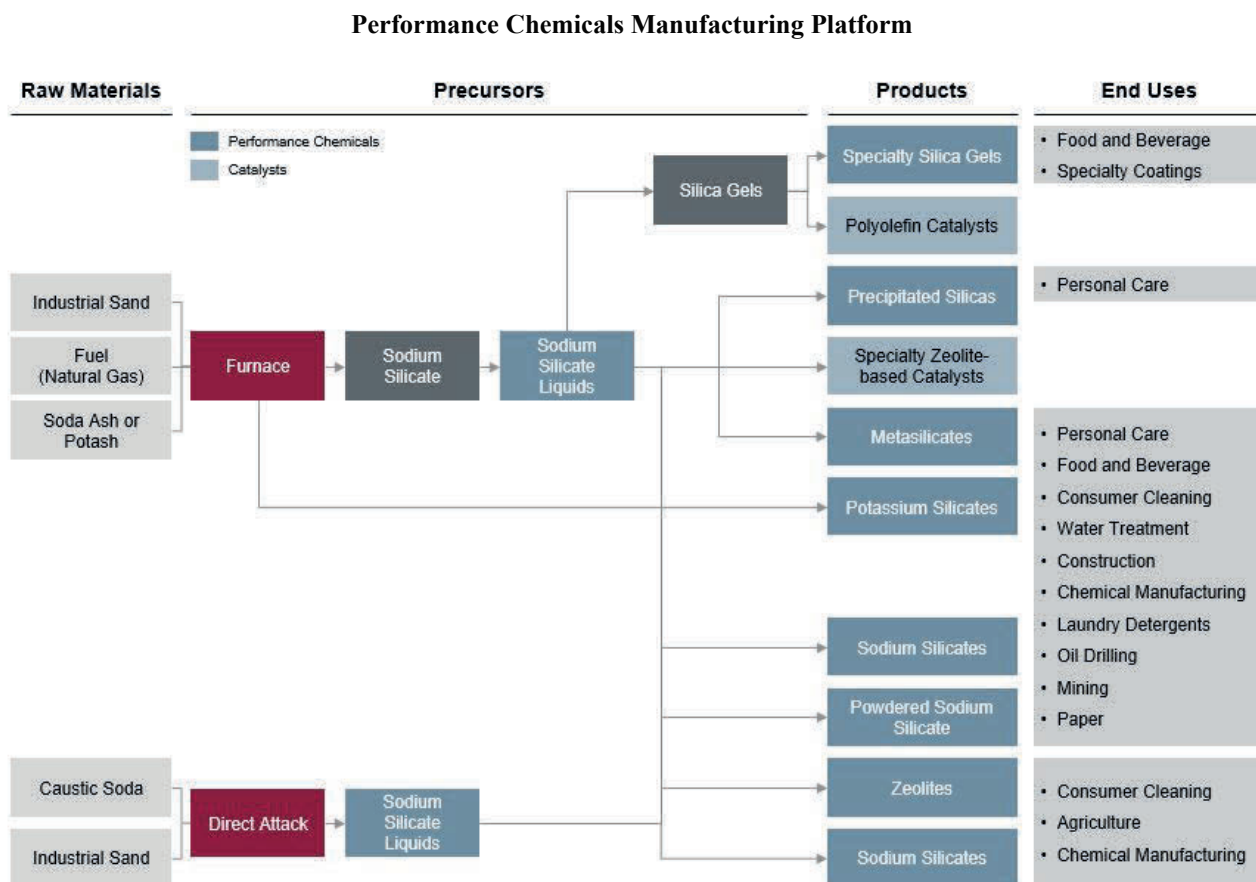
Performance Chemicals Manufacturing Platform

Raw Materials

Precursors

Products

End Uses

Performance Chemicals

Catalysts

Industrial Sand

Fuel (Natural Gas)

Soda Ash or Potash

Furnace

Sodium Silicate

Sodium Silicate Liquids

Silica Gels

Specialty Silica Gels

Polyolefin Catalysts

Precipitated Silicas

Specialty Zeolite-based Catalysts

Metasilicates

Potassium Silicates

Sodium Silicates

Powdered Sodium Silicate

Zeolites

Sodium Silicates

Caustic Soda

Industrial Sand

Direct Attack

Sodium Silicate Liquids

• Food and Beverage
• Specialty Coatings

• Personal Care

• Personal Care
• Food and Beverage
• Consumer Cleaning
• Water Treatment
• Construction
• Chemical Manufacturing
• Laundry Detergents
• Oil Drilling
• Mining
• Paper

• Consumer Cleaning
• Agriculture
• Chemical Manufacturing